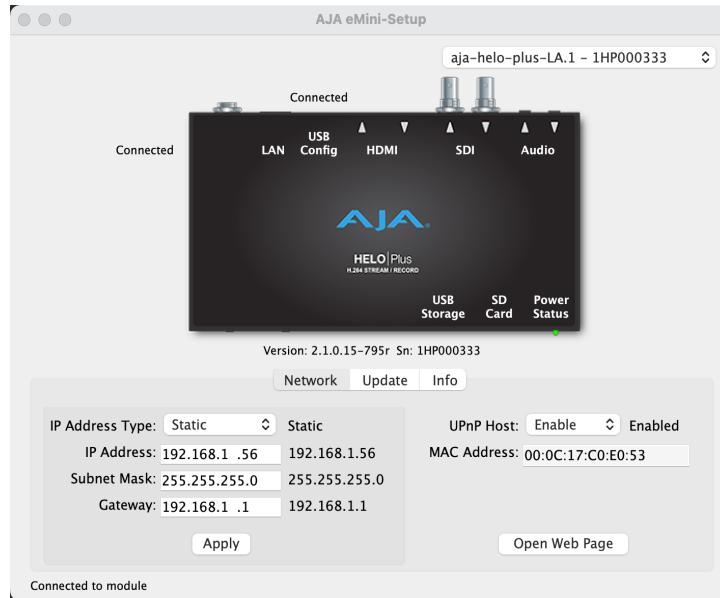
AJA eMini-Setup

aja-helo-plus-LA.1 - 1HP000333

Connected

Connected

LAN

USB Config

HDMI

SDI

Audio

AJA

HELO | Plus
H.264 STREAM / RECORD

USB Storage

SD Card

Power Status

Version: 2.1.0.15-795r Sn: 1HP000333

Network Update Info

IP Address Type: Static Static

IP Address: 192.168.1 .56 192.168.1.56

Subnet Mask: 255.255.255.0 255.255.255.0

Gateway: 192.168.1 .1 192.168.1.1

Apply

UPnP Host: Enable Enabled

MAC Address: 00:0C:17:C0:E0:53

Open Web Page

Connected to module